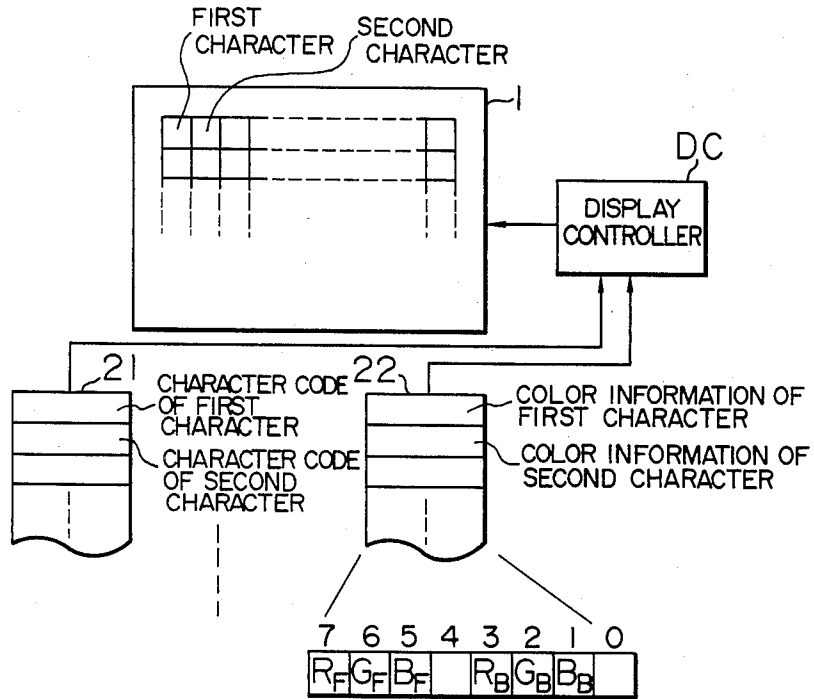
FIRST CHARACTER

SECOND CHARACTER

1

DC

DISPLAY CONTROLLER

21

CHARACTER CODE OF FIRST CHARACTER

CHARACTER CODE OF SECOND CHARACTER

22

COLOR INFORMATION OF FIRST CHARACTER

COLOR INFORMATION OF SECOND CHARACTER

| 7 | 6 | 5 | 4 | 3 | 2 | 1 | 0 |
|---|---|---|---|---|---|---|---|
| $R_F$ | $G_F$ | $B_F$ | | $R_B$ | $G_B$ | $B_B$ | |